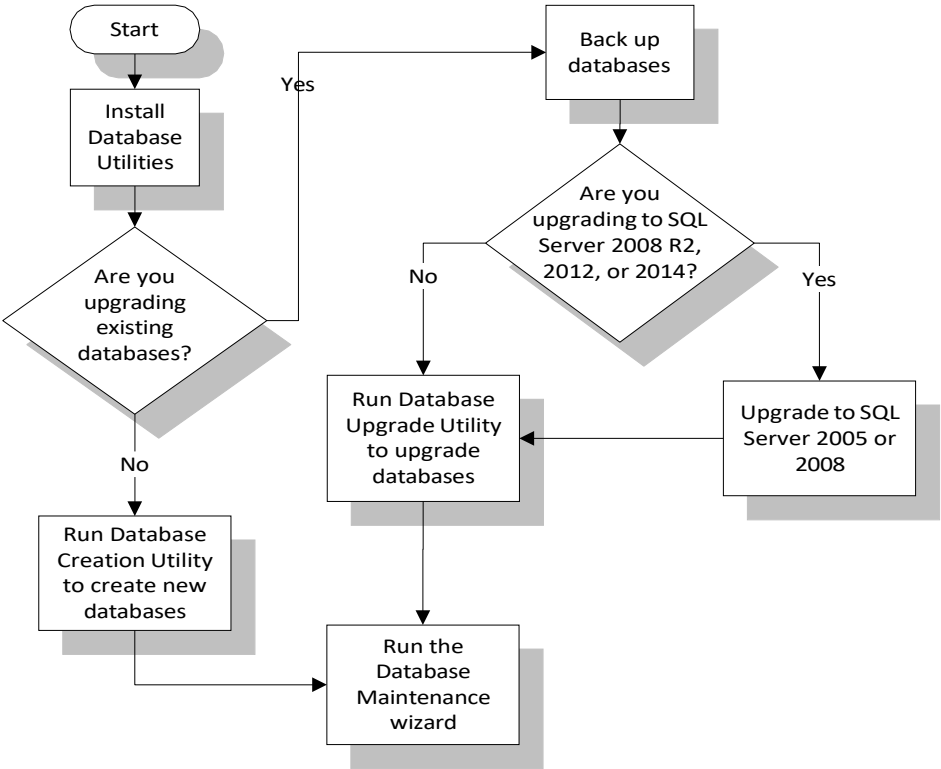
Start

Install Database Utilities

Are you upgrading existing databases?

Yes

Back up databases

Are you upgrading to SQL Server 2008 R2, 2012, or 2014?

No

Yes

Run Database Upgrade Utility to upgrade databases

Upgrade to SQL Server 2005 or 2008

No

Run Database Creation Utility to create new databases

Run the Database Maintenance wizard